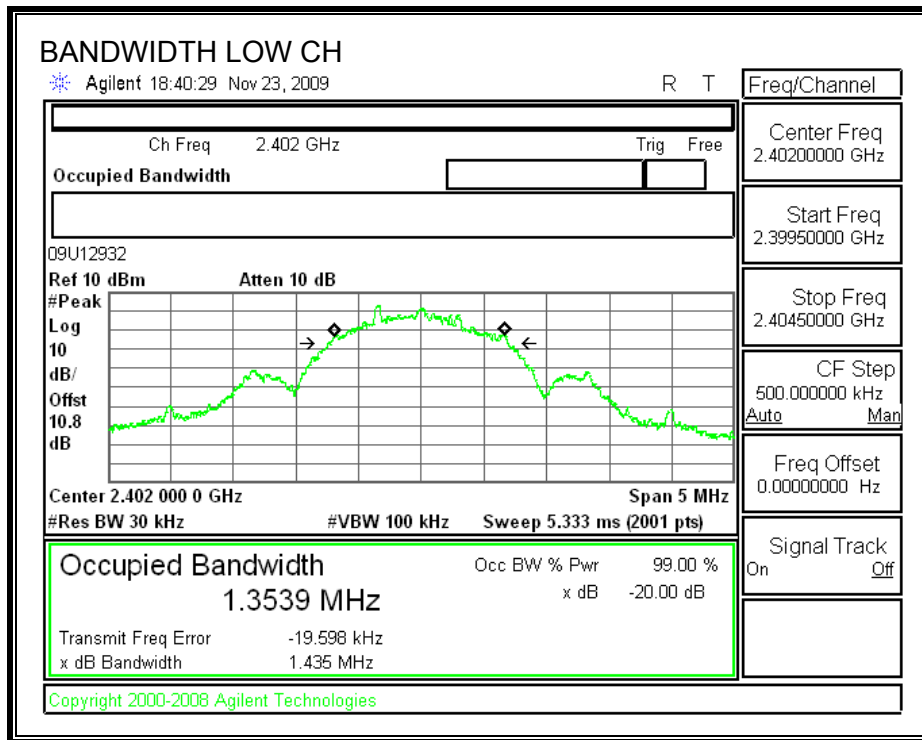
BANDWIDTH LOW CH

Agilent 18:40:29 Nov 23, 2009

R T

Freq/Channel

Ch Freq 2.402 GHz

Trig Free

Occupied Bandwidth

09U12932

Ref 10 dBm Atten 10 dB

#Peak
Log
10
dB/
Offst
10.8
dB

Center 2.402 000 0 GHz

Span 5 MHz

#Res BW 30 kHz

#VBW 100 kHz

Sweep 5.333 ms (2001 pts)

Occupied Bandwidth

1.3539 MHz

Occ BW % Pwr 99.00 %

x dB -20.00 dB

Transmit Freq Error -19.598 kHz

x dB Bandwidth 1.435 MHz

Copyright 2000-2008 Agilent Technologies

Center Freq
2.40200000 GHz

Start Freq
2.39950000 GHz

Stop Freq
2.40450000 GHz

CF Step
500.000000 kHz
Auto Man

Freq Offset
0.00000000 Hz

Signal Track
On Off